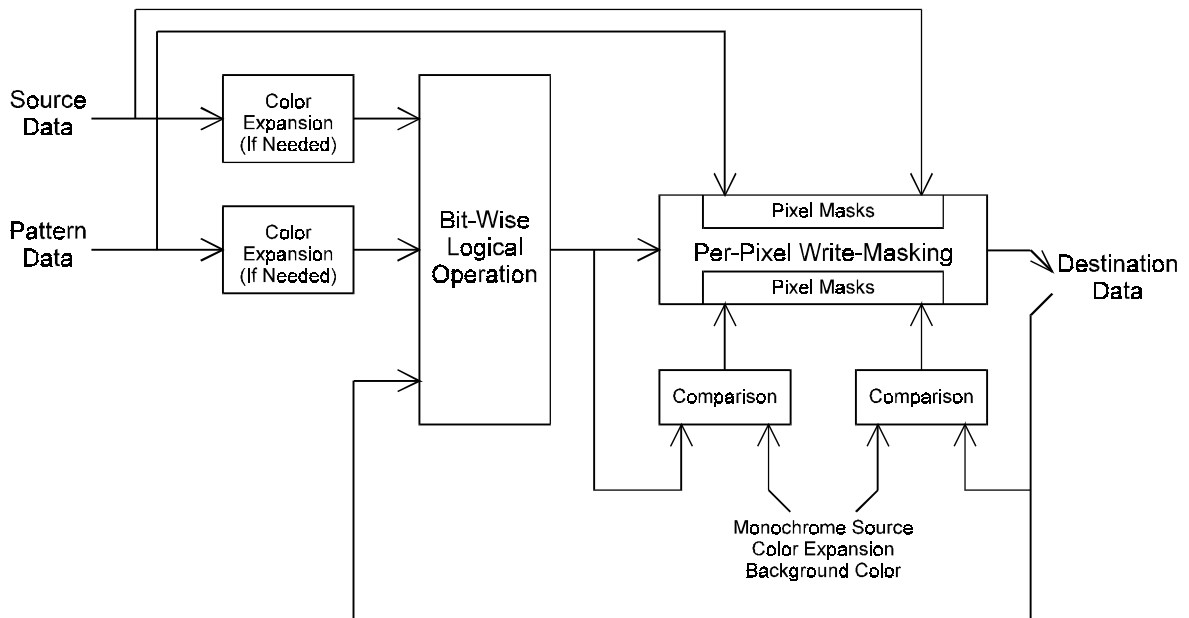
Source Data

Pattern Data

Color Expansion (If Needed)

Color Expansion (If Needed)

Bit-Wise Logical Operation

Pixel Masks

Per-Pixel Write-Masking

Pixel Masks

Destination Data

Comparison

Comparison

Monochrome Source Color Expansion Background Color